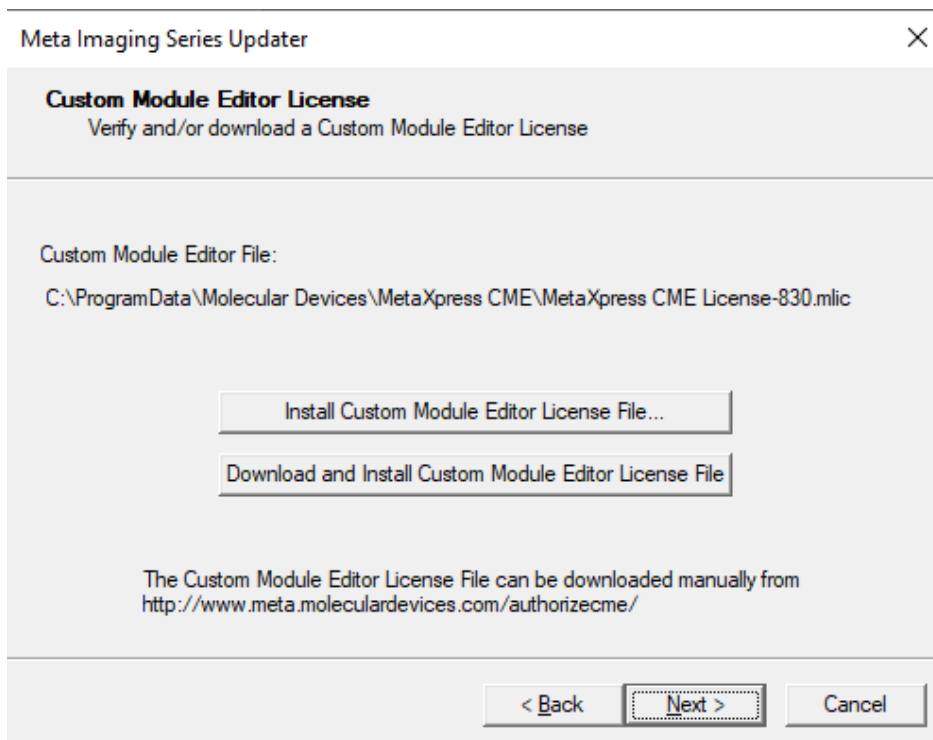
Meta Imaging Series Updater

×

Custom Module Editor License
Verify and/or download a Custom Module Editor License

Custom Module Editor File:

C:\ProgramData\Molecular Devices\MetaXpress CME\MetaXpress CME License-830.mlic

Install Custom Module Editor License File...

Download and Install Custom Module Editor License File

The Custom Module Editor License File can be downloaded manually from http://www.meta.moleculardevices.com/authorizecme/

< Back

Next >

Cancel